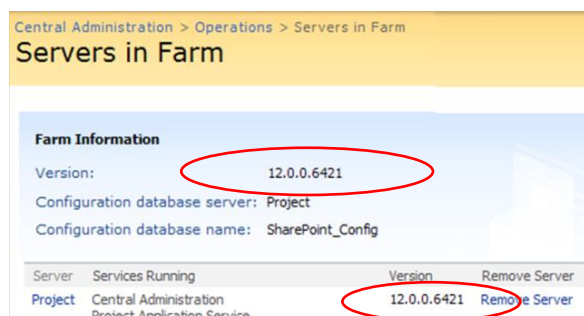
Central Administration > Operations > Servers in Farm

Servers in Farm

Farm Information

Version: 12.0.0.6421

Configuration database server: Project

Configuration database name: SharePoint_Config

| Server | Services Running | Version | Remove Server |
|---|---|---|---|
| Project | Central Administration Project Application Service | 12.0.0.6421 | Remove Server |